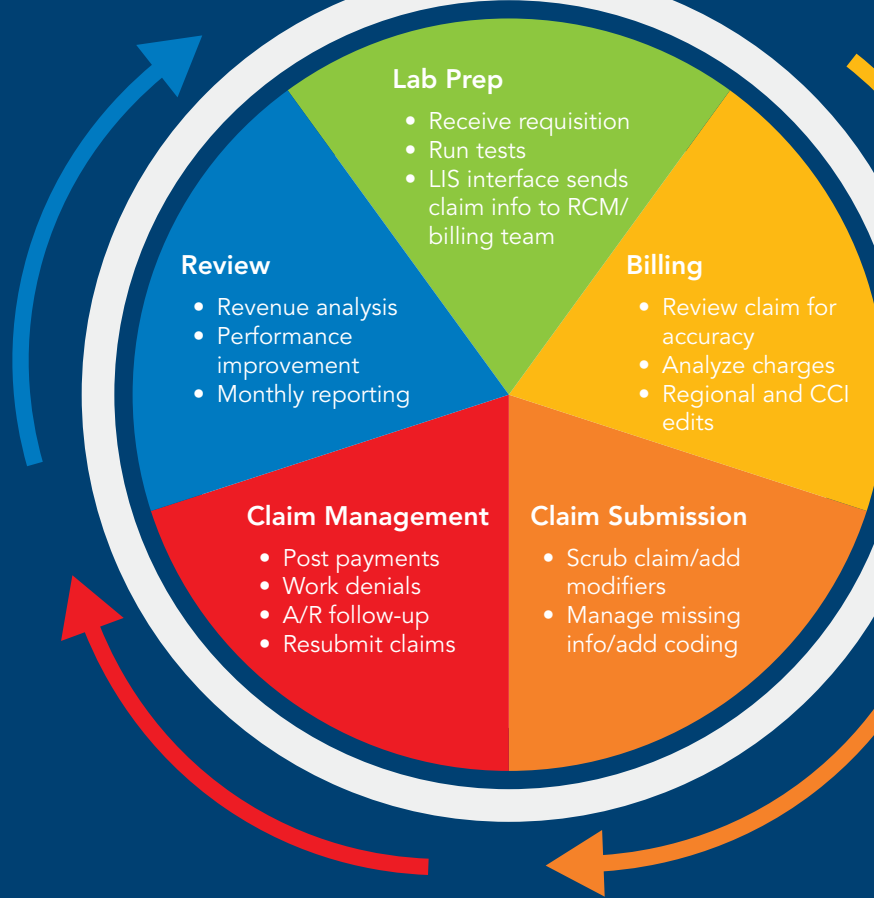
Lab Prep

- Receive requisition
- Run tests
- LIS interface sends claim info to RCM/ billing team

Billing

- Review claim for accuracy
- Analyze charges
- Regional and CCI edits

Claim Submission

- Scrub claim/add modifiers
- Manage missing info/add coding

Claim Management

- Post payments
- Work denials
- A/R follow-up
- Resubmit claims

Review

- Revenue analysis
- Performance improvement
- Monthly reporting